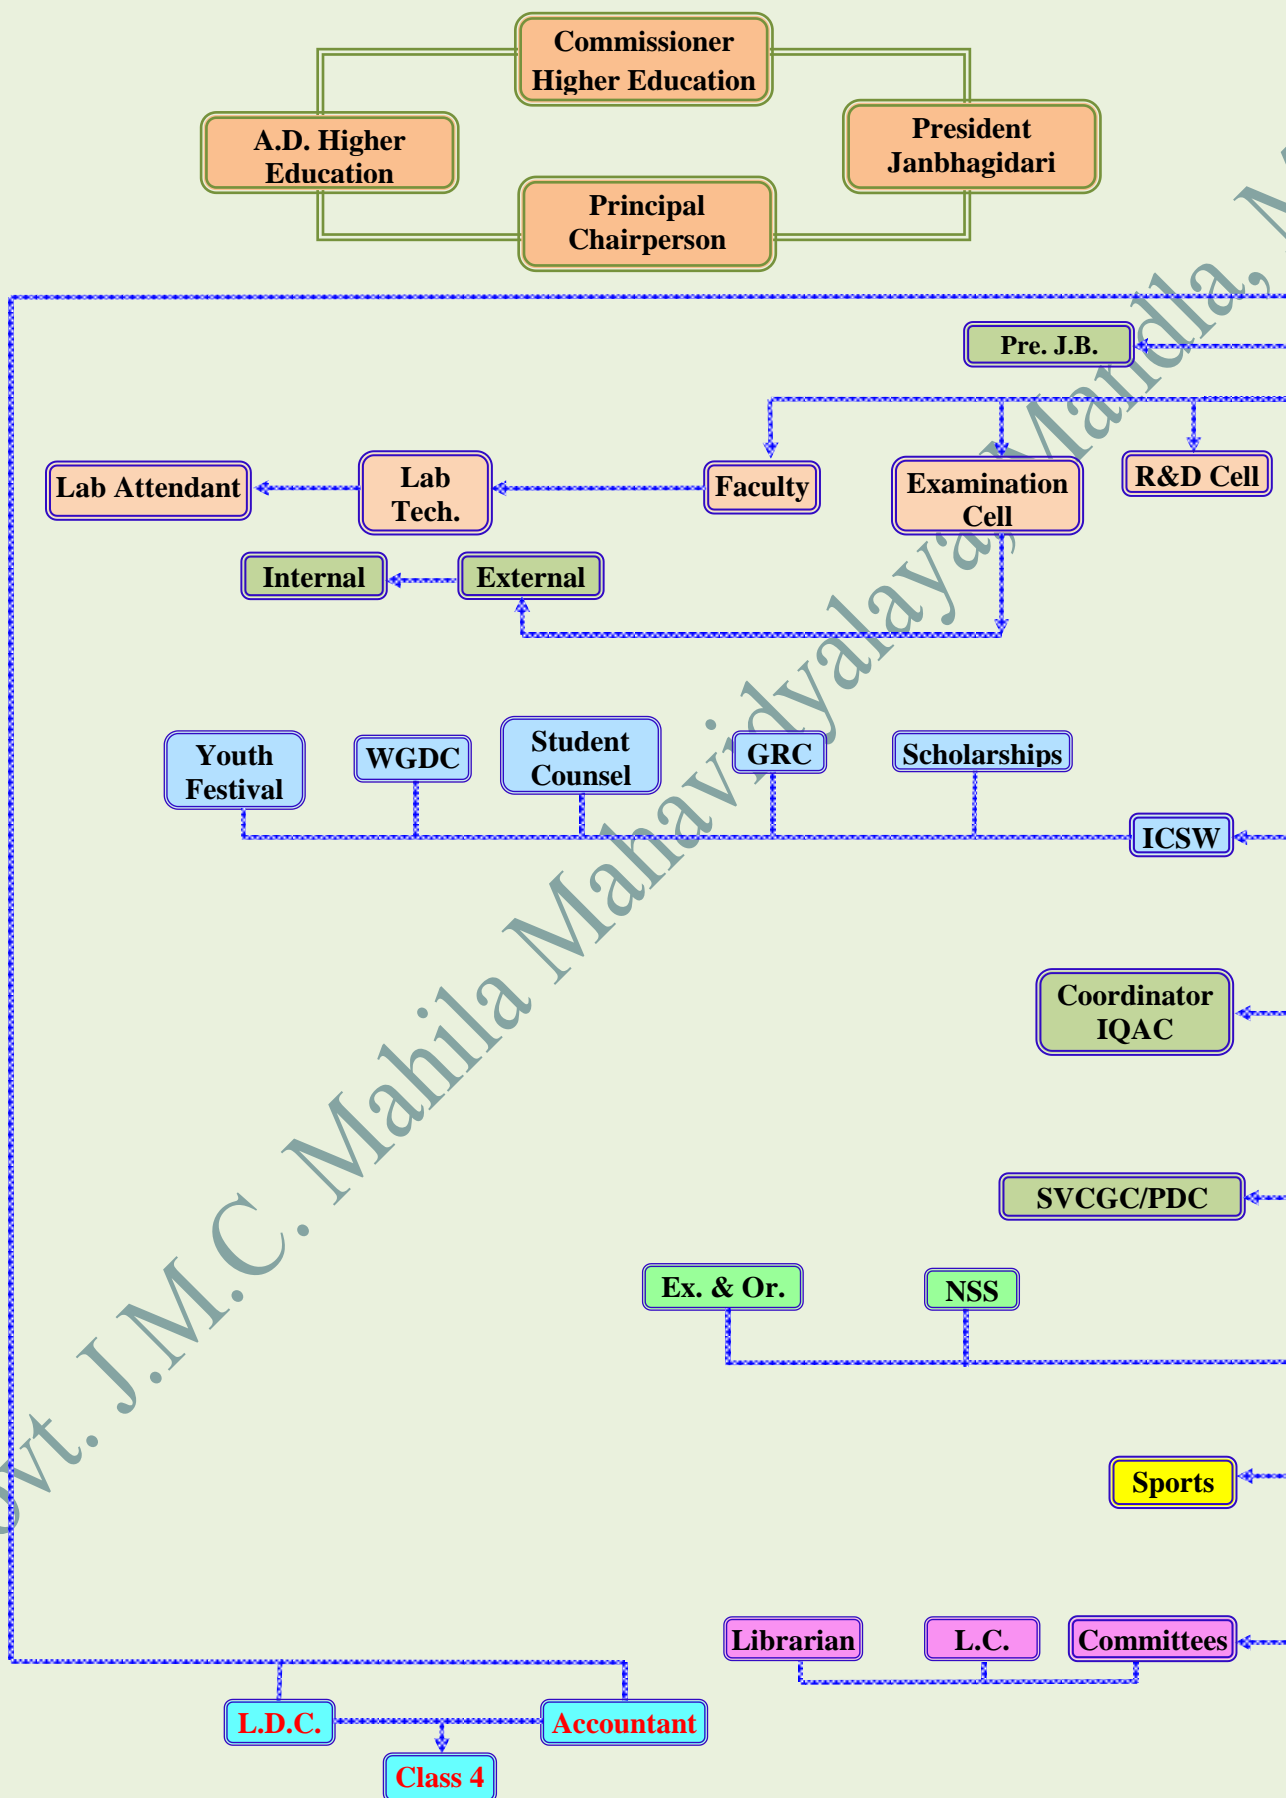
Commissioner Higher Education

A.D. Higher Education

President Janbhagidari

Principal Chairperson

Pre. J.B.

Lab Attendant

Lab Tech.

Faculty

Examination Cell

R&D Cell

Internal

External

Youth Festival

WGDC

Student Counsel

GRC

Scholarships

ICSW

Coordinator IQAC

SVCGC/PDC

Ex. & Or.

NSS

Sports

Librarian

L.C.

Committees

L.D.C.

Accountant

Class 4

Govt. J.M.C. Mahila Mahavidyalaya, Mandla, M